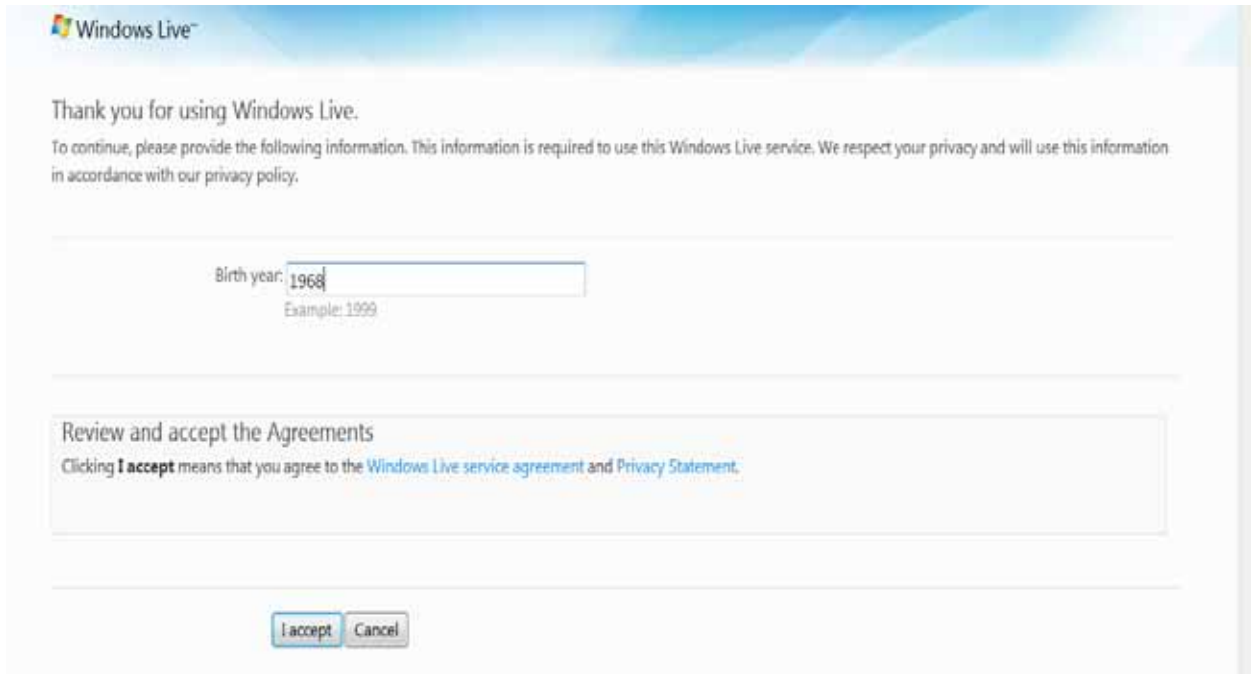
Windows Live™

Thank you for using Windows Live.

To continue, please provide the following information. This information is required to use this Windows Live service. We respect your privacy and will use this information in accordance with our privacy policy.

Birth year: 1968
Example: 1999

Review and accept the Agreements

Clicking **I accept** means that you agree to the Windows Live service agreement and Privacy Statement.

I accept Cancel